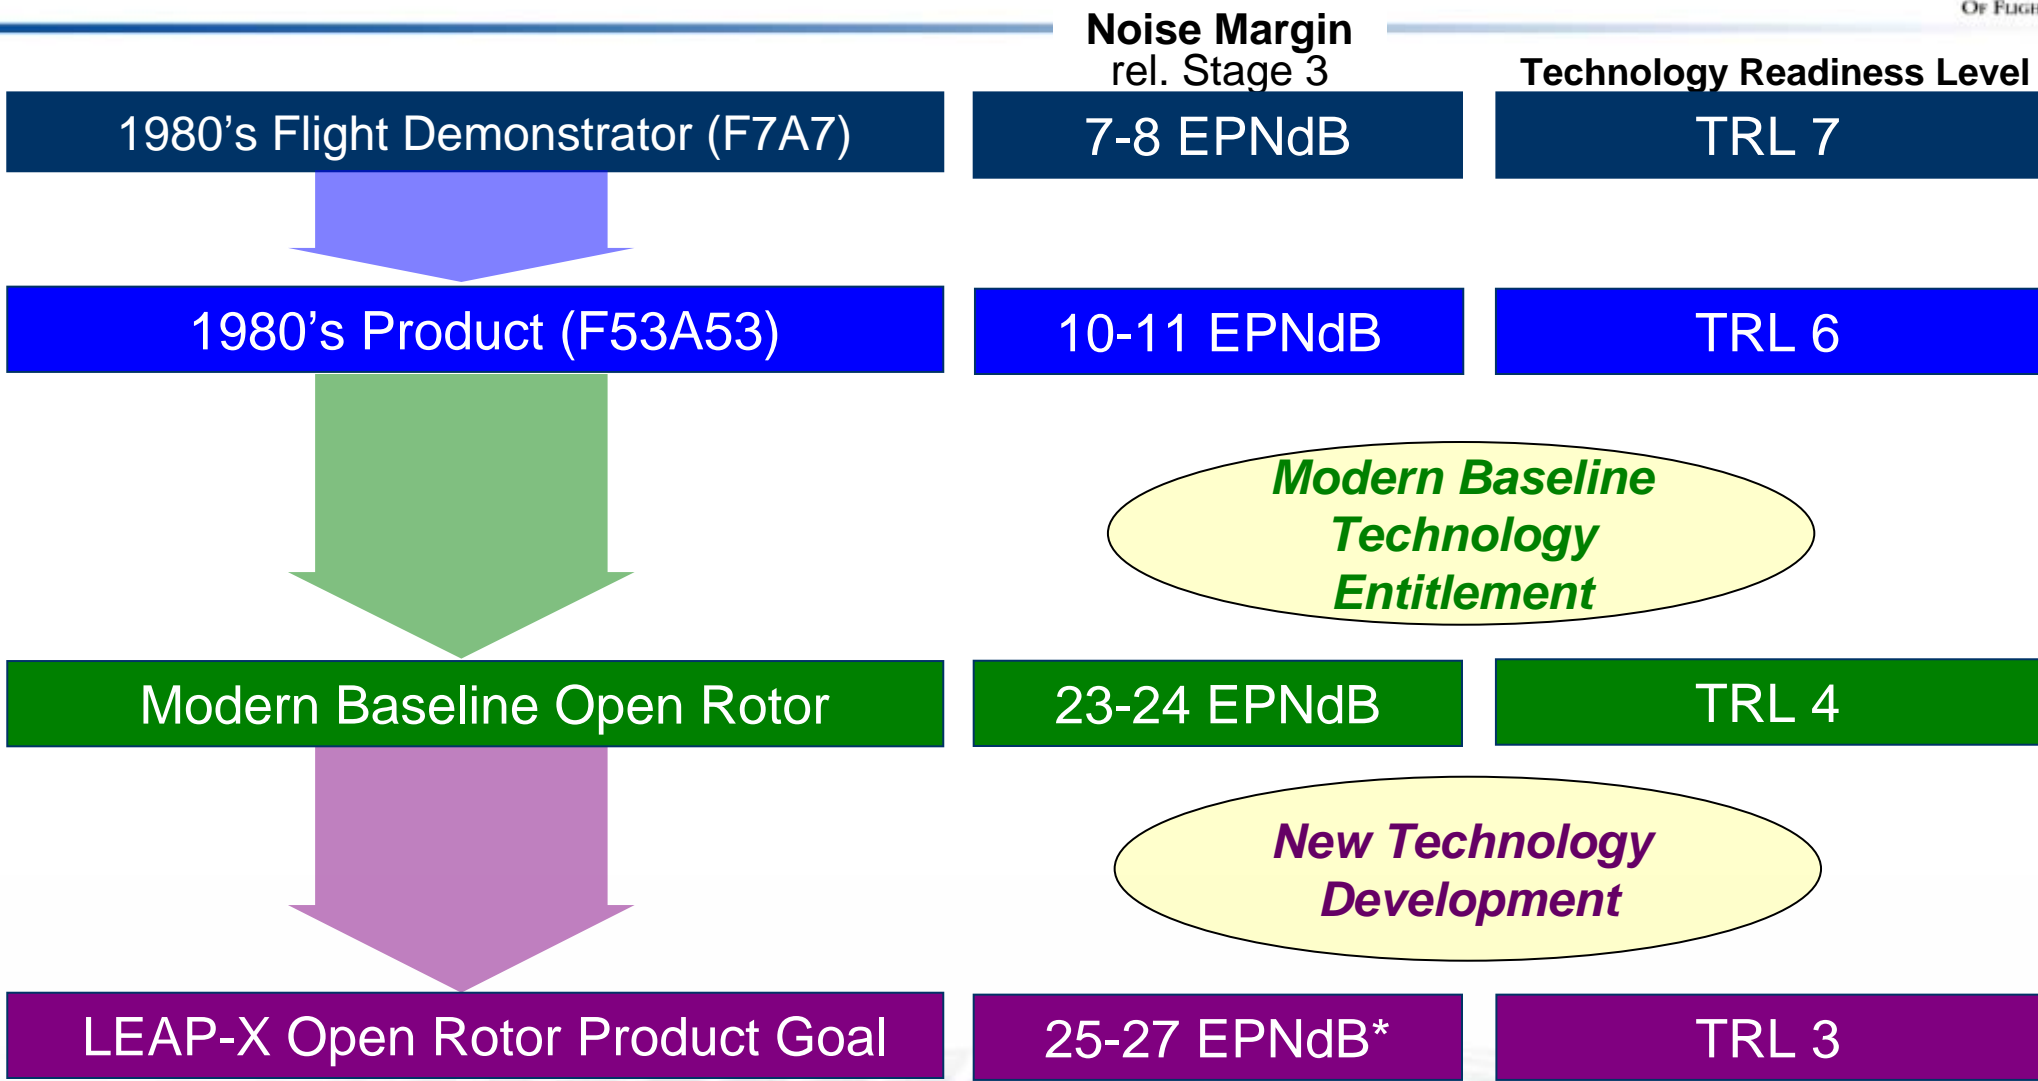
Of Fligh

Noise Margin
rel. Stage 3

Technology Readiness Level

1980's Flight Demonstrator (F7A7)

7-8 EPNdB

TRL 7

1980's Product (F53A53)

10-11 EPNdB

TRL 6

Modern Baseline Technology Entitlement

Modern Baseline Open Rotor

23-24 EPNdB

TRL 4

New Technology Development

LEAP-X Open Rotor Product Goal

25-27 EPNdB*

TRL 3